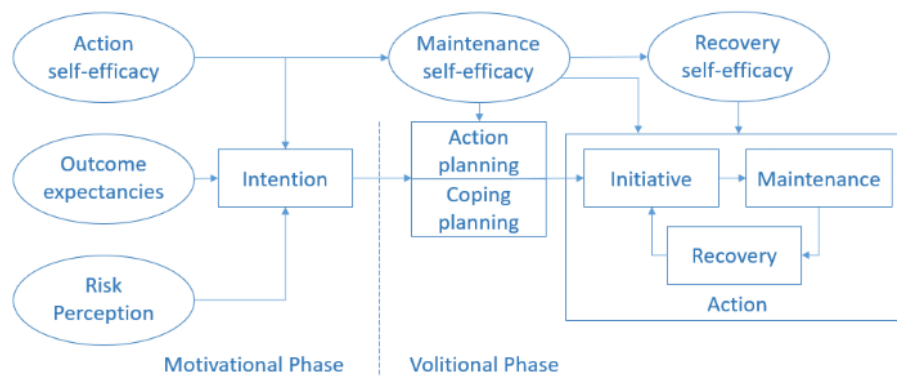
Action self-efficacy

Maintenance self-efficacy

Recovery self-efficacy

Outcome expectancies

Intention

Action planning

Coping planning

Initiative

Maintenance

Recovery

Risk Perception

Action

Motivational Phase

Volitional Phase